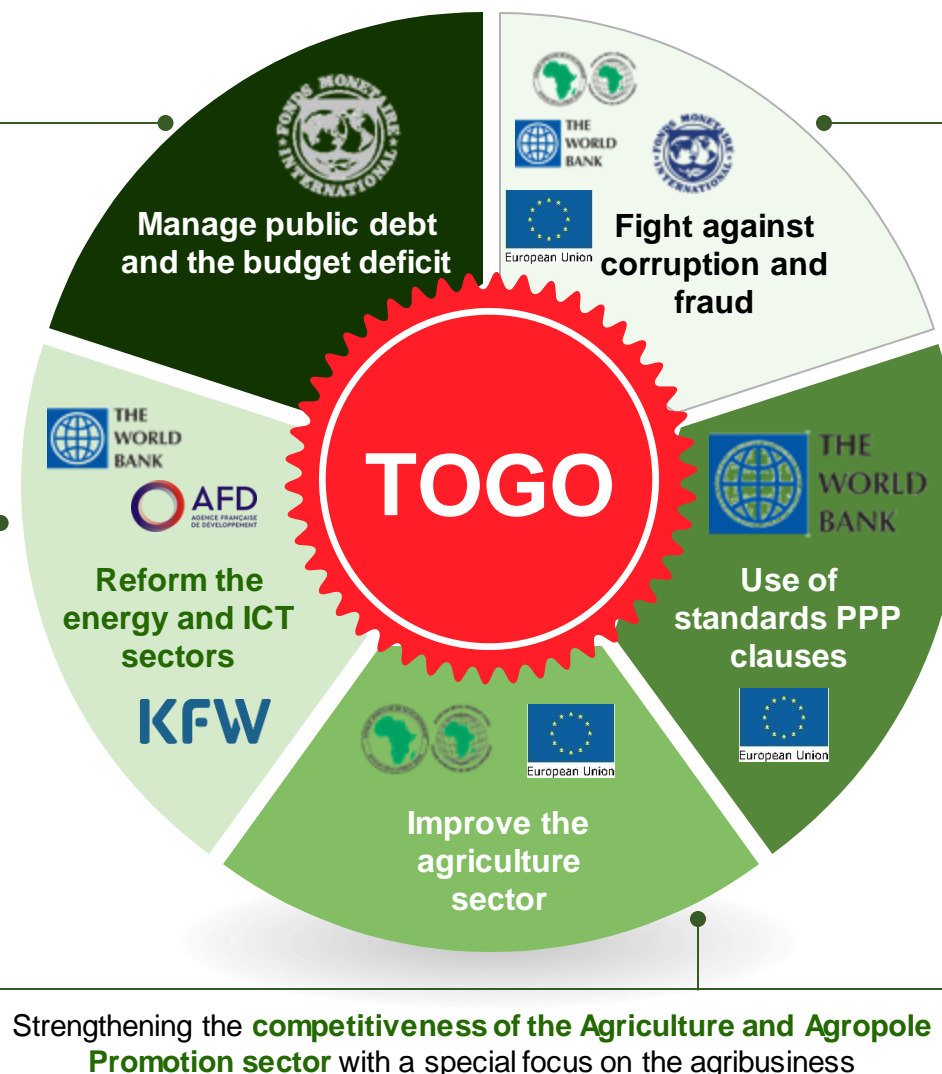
FONDS MONETAIRE INTERNATIONAL

Manage public debt and the budget deficit

THE WORLD BANK

FONDS MONETAIRE INTERNATIONAL

European Union

Fight against corruption and fraud

TOGO

THE WORLD BANK

AFD AGENCE FRANÇAISE DE DÉVELOPPEMENT

Reform the energy and ICT sectors

KFW

THE WORLD BANK

Use of standards PPP clauses

European Union

European Union

Improve the agriculture sector

Strengthening the competitiveness of the Agriculture and Agropole Promotion sector with a special focus on the agribusiness